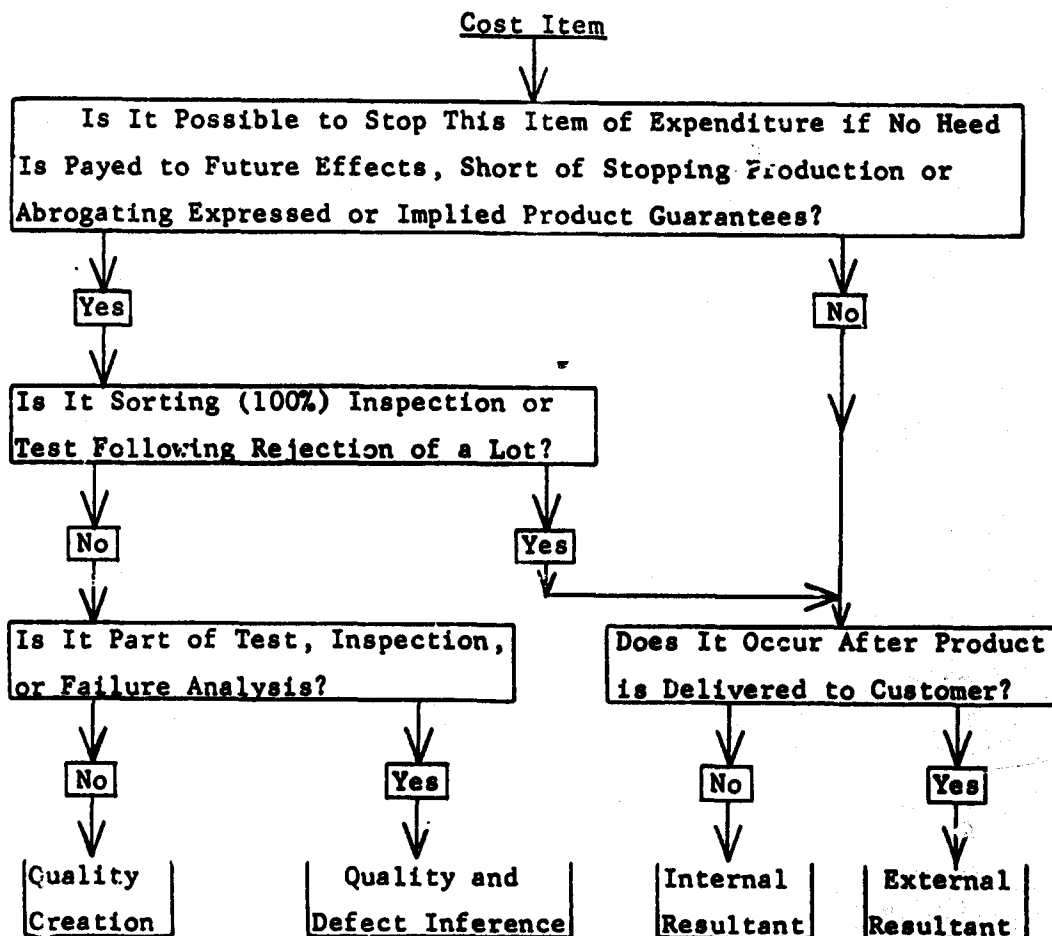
Cost Item

Is It Possible to Stop This Item of Expenditure if No Heed Is Payed to Future Effects, Short of Stopping Production or Abrogating Expressed or Implied Product Guarantees?

Yes

No

Is It Sorting (100%) Inspection or Test Following Rejection of a Lot?

No

Yes

Is It Part of Test, Inspection, or Failure Analysis?

Does It Occur After Product is Delivered to Customer?

No

Yes

No

Yes

Quality Creation

Quality and Defect Inference

Internal Resultant

External Resultant